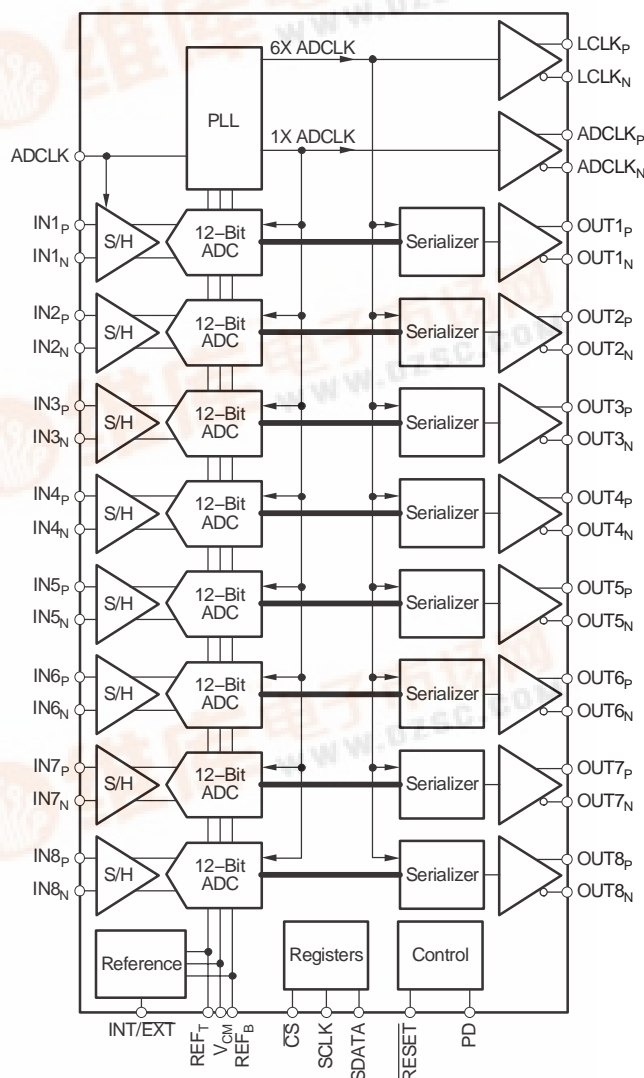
6X ADCLK
PLL
1X ADCLK
ADCLK
LCLK$_P$
LCLK$_N$
ADCLK$_P$
ADCLK$_N$
IN1$_P$
IN1$_N$
S/H
12–Bit ADC
Serializer
OUT1$_P$
OUT1$_N$
IN2$_P$
IN2$_N$
S/H
12–Bit ADC
Serializer
OUT2$_P$
OUT2$_N$
IN3$_P$
IN3$_N$
S/H
12–Bit ADC
Serializer
OUT3$_P$
OUT3$_N$
IN4$_P$
IN4$_N$
S/H
12–Bit ADC
Serializer
OUT4$_P$
OUT4$_N$
IN5$_P$
IN5$_N$
S/H
12–Bit ADC
Serializer
OUT5$_P$
OUT5$_N$
IN6$_P$
IN6$_N$
S/H
12–Bit ADC
Serializer
OUT6$_P$
OUT6$_N$
IN7$_P$
IN7$_N$
S/H
12–Bit ADC
Serializer
OUT7$_P$
OUT7$_N$
IN8$_P$
IN8$_N$
S/H
12–Bit ADC
Serializer
OUT8$_P$
OUT8$_N$
Reference
Registers
Control
INT/EXT
REF$_T$
V$_{CM}$
REF$_B$
$\overline{CS}$
SCLK
SDATA
$\overline{RESET}$
PD